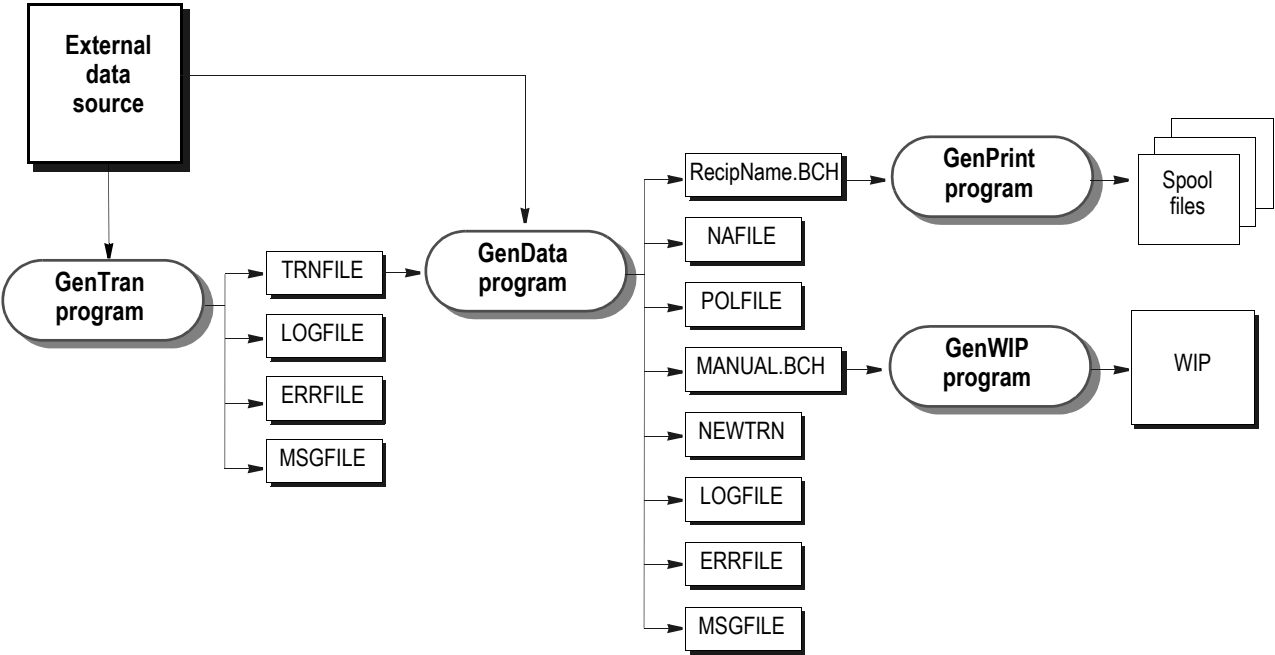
External data source

GenTran program

TRNFILE

LOGFILE

ERRFILE

MSGFILE

GenData program

RecipName.BCH

NAFILE

POLFILE

MANUAL.BCH

NEWTRN

LOGFILE

ERRFILE

MSGFILE

GenPrint program

Spool files

GenWIP program

WIP